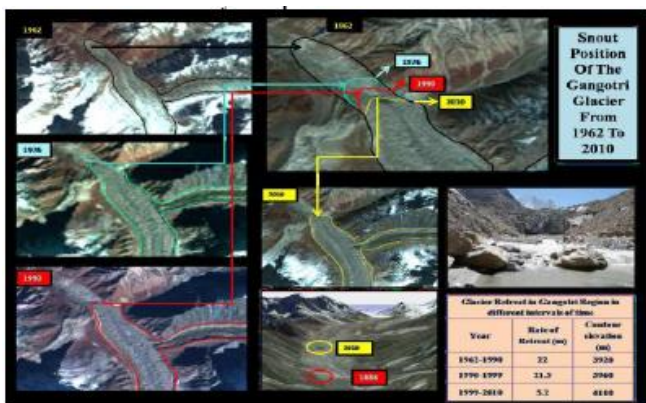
1962

1962

1976

1990

2010

Snout Position Of The Gangotri Glacier From 1962 To 2010

1976

1990

2010

2010

1884

Glacier Retreat in Gangotri Region in different intervals of time

| Year | Rate of Retreat (m) | Contour elevation (m) |
|---|---|---|
| 1962-1990 | 22 | 3920 |
| 1990-1999 | 21.3 | 3960 |
| 1999-2010 | 5.2 | 4100 |